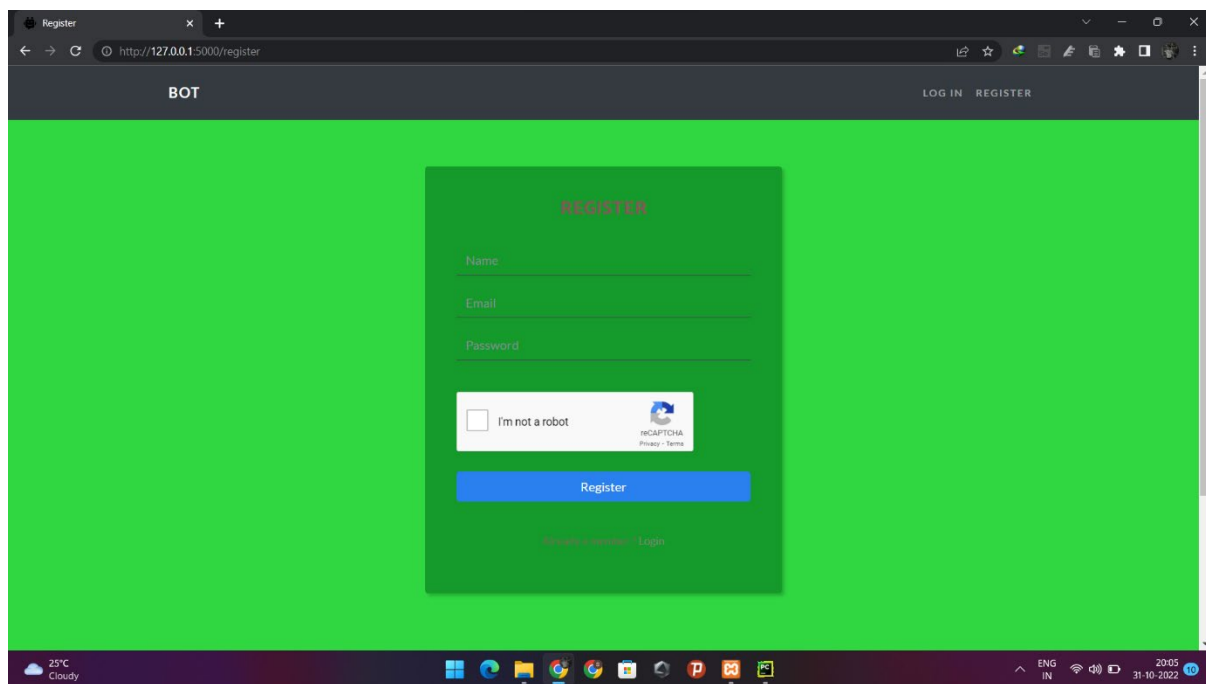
Register

http://127.0.0.1:5000/register

BOT

LOG IN REGISTER

REGISTER

Name

Email

Password

I'm not a robot

reCAPTCHA
Privacy - Terms

Register

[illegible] Login

25°C
Cloudy

ENG
IN

20:05
31-10-2022

10